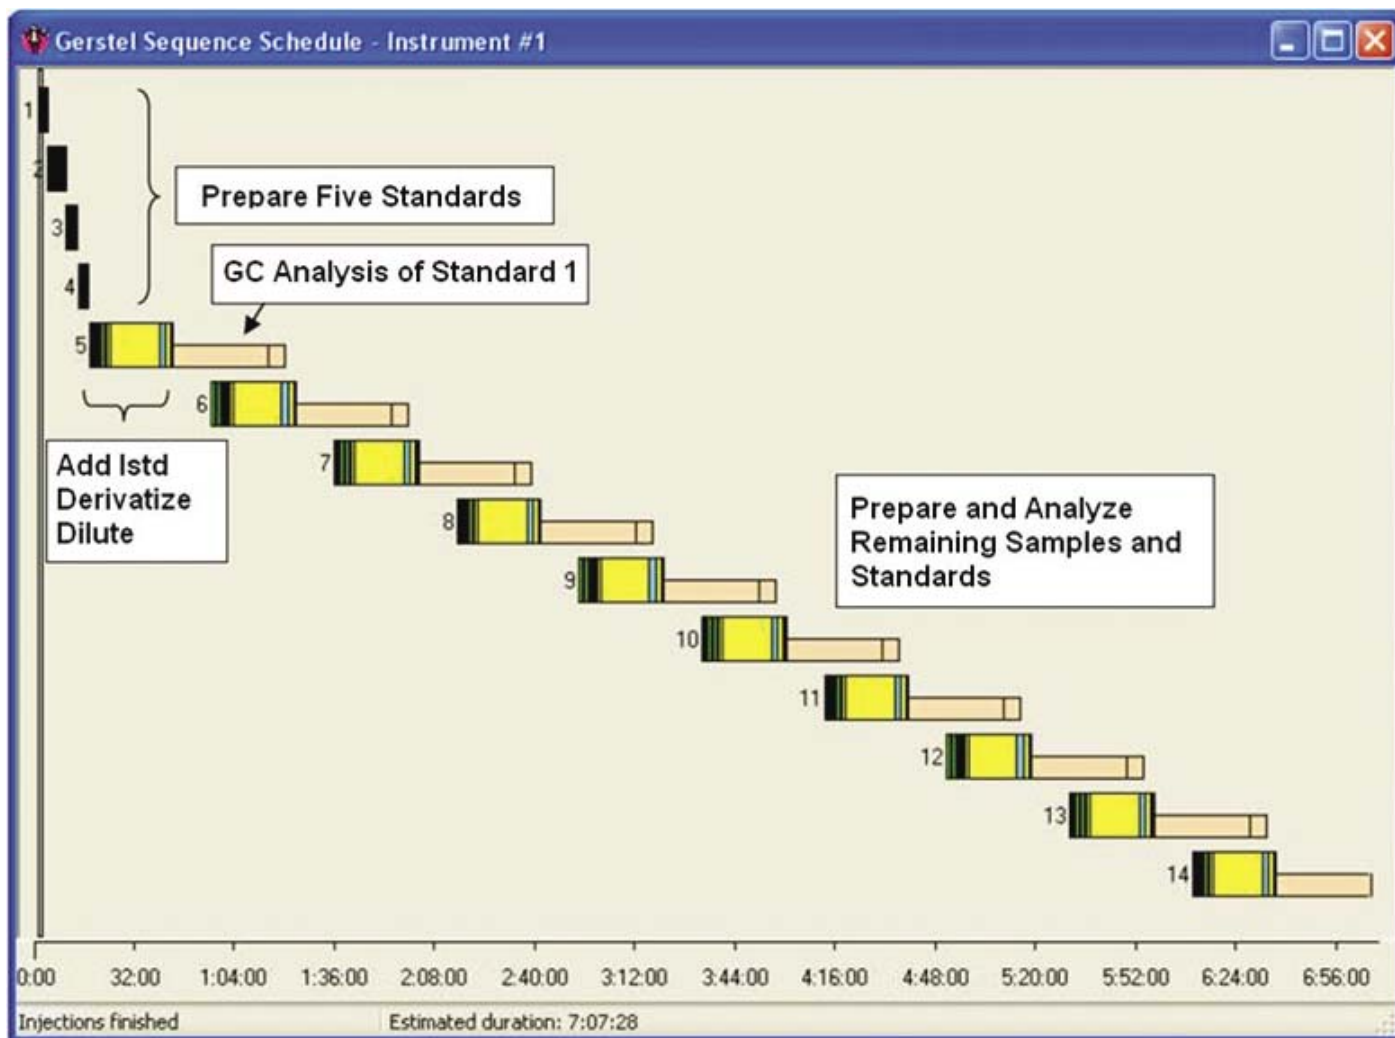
Gerstel Sequence Schedule - Instrument #1

1
2
3
4

Prepare Five Standards

GC Analysis of Standard 1

5
6

Add Istd
Derivatize
Dilute

7
8

Prepare and Analyze Remaining Samples and Standards

9
10
11
12
13
14

0:00 32:00 1:04:00 1:36:00 2:08:00 2:40:00 3:12:00 3:44:00 4:16:00 4:48:00 5:20:00 5:52:00 6:24:00 6:56:00

Injections finished

Estimated duration: 7:07:28